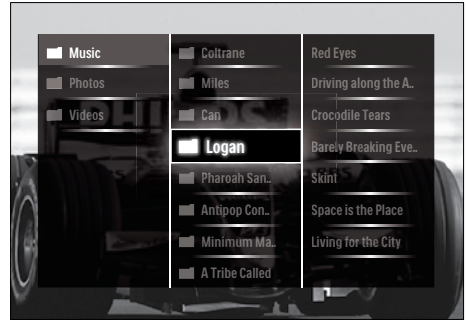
Music
Photos
Videos

Coltrane
Miles
Can
Logan
Pharoah San..
Antipop Con..
Minimum Ma..
A Tribe Called

Red Eyes
Driving along the A..
Crocodile Tears
Barely Breaking Eve..
Skint
Space is the Place
Living for the City